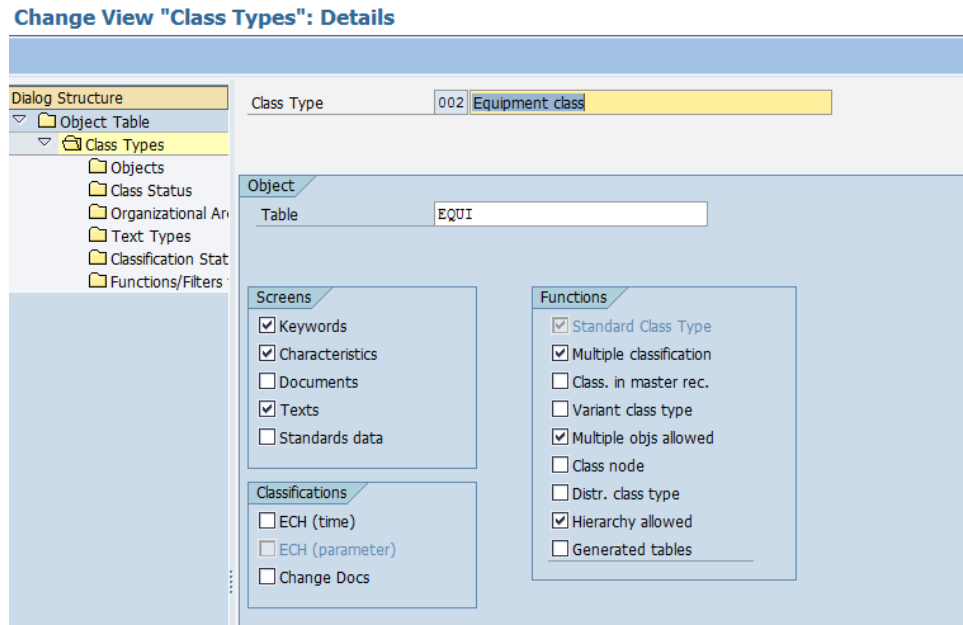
Change View "Class Types": Details

Dialog Structure
Object Table
Class Types
Objects
Class Status
Organizational Ar
Text Types
Classification Stat
Functions/Filters

Class Type 002 Equipment class

Object
Table EQUI

Screens
☑ Keywords
☑ Characteristics
☐ Documents
☑ Texts
☐ Standards data

Classifications
☐ ECH (time)
☐ ECH (parameter)
☐ Change Docs

Functions
☑ Standard Class Type
☑ Multiple classification
☐ Class. in master rec.
☐ Variant class type
☑ Multiple objs allowed
☐ Class node
☐ Distr. class type
☑ Hierarchy allowed
☐ Generated tables